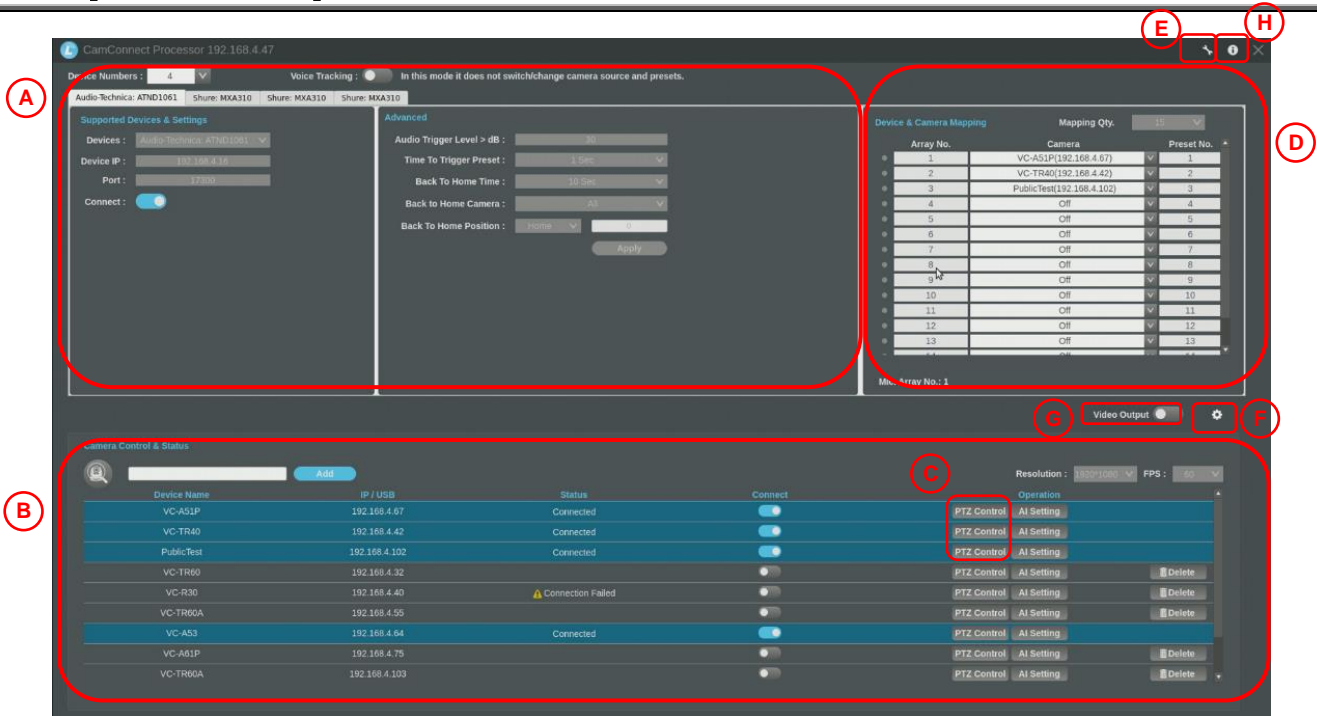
E H
CamConnect Processor 192.168.4.47
A
Device Numbers : 4
Voice Tracking : In this mode it does not switch/change camera source and presets.
Audio-Technica: ATND1061 Shure: MXA310 Shure: MXA310 Shure: MXA310
Supported Devices & Settings
Devices : Audio-Technica: ATND1061
Device IP : 192.168.4.16
Port : 17300
Connect :
Advanced
Audio Trigger Level > dB : 30
Time To Trigger Preset : 1 Sec
Back To Home Time : 10 Sec
Back to Home Camera : All
Back To Home Position : Home 0
Apply
Device & Camera Mapping
Mapping Qty. 15
D

| Array No. | Camera | Preset No. |
|---|---|---|
| 1 | VC-A51P(192.168.4.67) | 1 |
| 2 | VC-TR40(192.168.4.42) | 2 |
| 3 | PublicTest(192.168.4.102) | 3 |
| 4 | Off | 4 |
| 5 | Off | 5 |
| 6 | Off | 6 |
| 7 | Off | 7 |
| 8 | Off | 8 |
| 9 | Off | 9 |
| 10 | Off | 10 |
| 11 | Off | 11 |
| 12 | Off | 12 |
| 13 | Off | 13 |

Mic Array No.: 1
G Video Output F
Camera Control & Status
B
Add
C
Resolution : 1920P1080 FPS : 60

| Device Name | IP / USB | Status | Connect | Operation | |
|---|---|---|---|---|---|
| VC-A51P | 192.168.4.67 | Connected | | PTZ Control AI Setting | |
| VC-TR40 | 192.168.4.42 | Connected | | PTZ Control AI Setting | |
| PublicTest | 192.168.4.102 | Connected | | PTZ Control AI Setting | |
| VC-TR60 | 192.168.4.32 | | | PTZ Control AI Setting | Delete |
| VC-R30 | 192.168.4.40 | Connection Failed | | PTZ Control AI Setting | Delete |
| VC-TR60A | 192.168.4.55 | | | PTZ Control AI Setting | Delete |
| VC-A53 | 192.168.4.64 | Connected | | PTZ Control AI Setting | |
| VC-A61P | 192.168.4.75 | | | PTZ Control AI Setting | Delete |
| VC-TR60A | 192.168.4.103 | | | PTZ Control AI Setting | Delete |